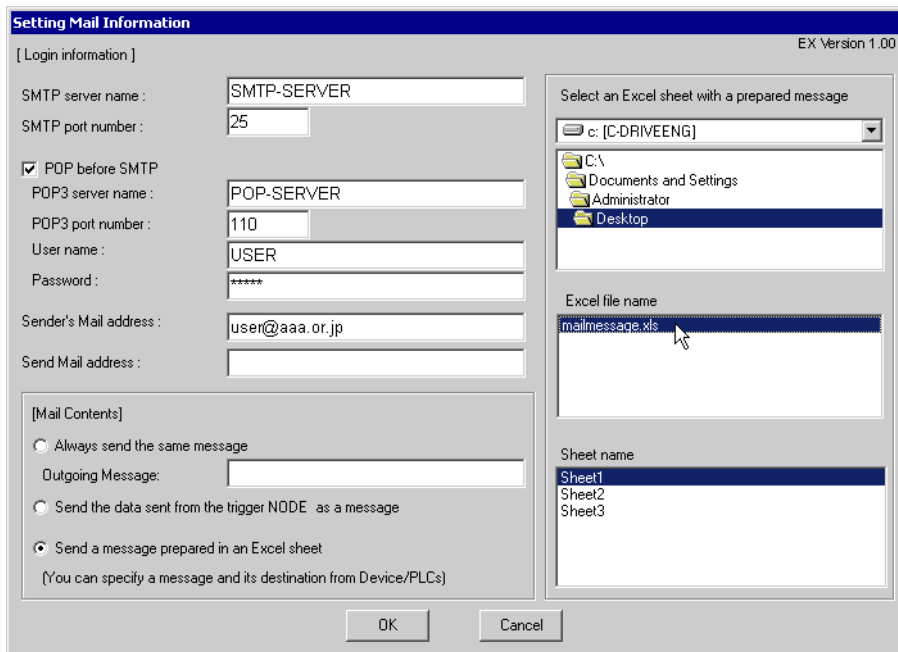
Setting Mail Information

[ Login information ]

EX Version 1.00

SMTP server name : SMTP-SERVER

SMTP port number : 25

POP before SMTP

POP3 server name : POP-SERVER

POP3 port number : 110

User name : USER

Password : *****

Sender's Mail address : user@aaa.or.jp

Send Mail address :

[Mail Contents]

Always send the same message

Outgoing Message:

Send the data sent from the trigger NODE as a message

Send a message prepared in an Excel sheet

(You can specify a message and its destination from Device/PLCs)

Select an Excel sheet with a prepared message

c: [C-DRIVEENG]

C:\

Documents and Settings

Administrator

Desktop

Excel file name

mailmessage.xls

Sheet name

Sheet1

Sheet2

Sheet3

OK

Cancel